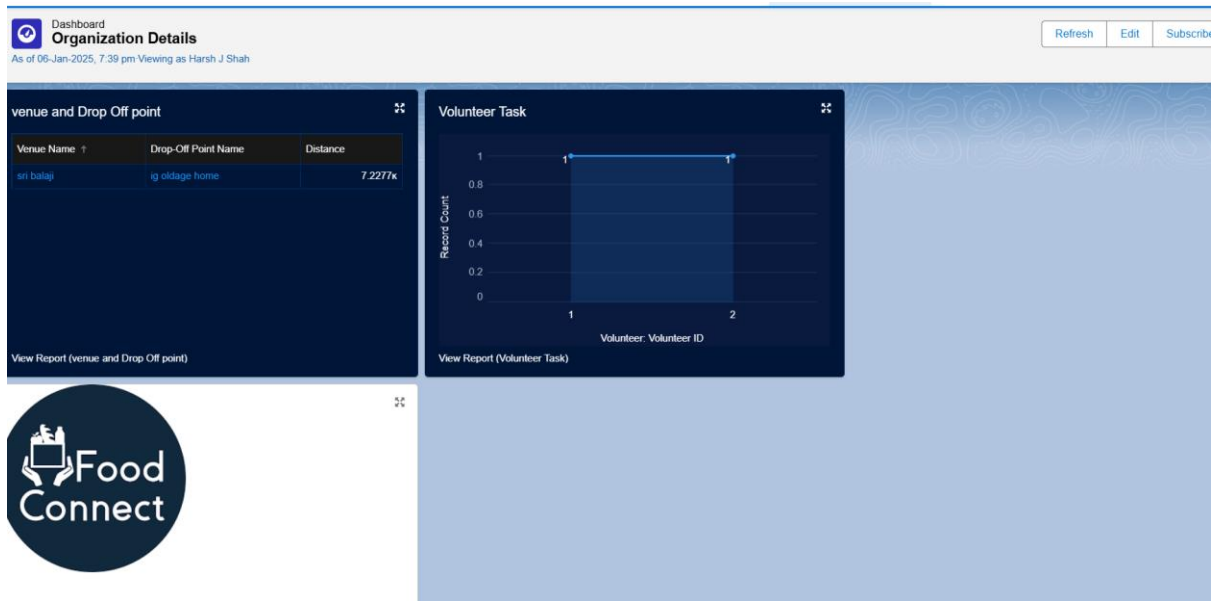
Dashboard
Organization Details
As of 06-Jan-2025, 7:39 pm Viewing as Harsh J Shah

Refresh | Edit | Subscribe

venue and Drop Off point

| Venue Name ↑ | Drop-Off Point Name | Distance |
|---|---|---|
| sri balaji | ig oldage home | 7.2277K |

View Report (venue and Drop Off point)

Volunteer Task

1 1
1
0.8
0.6
0.4
0.2
0
Record Count
1 2
Volunteer: Volunteer ID

View Report (Volunteer Task)

Food Connect